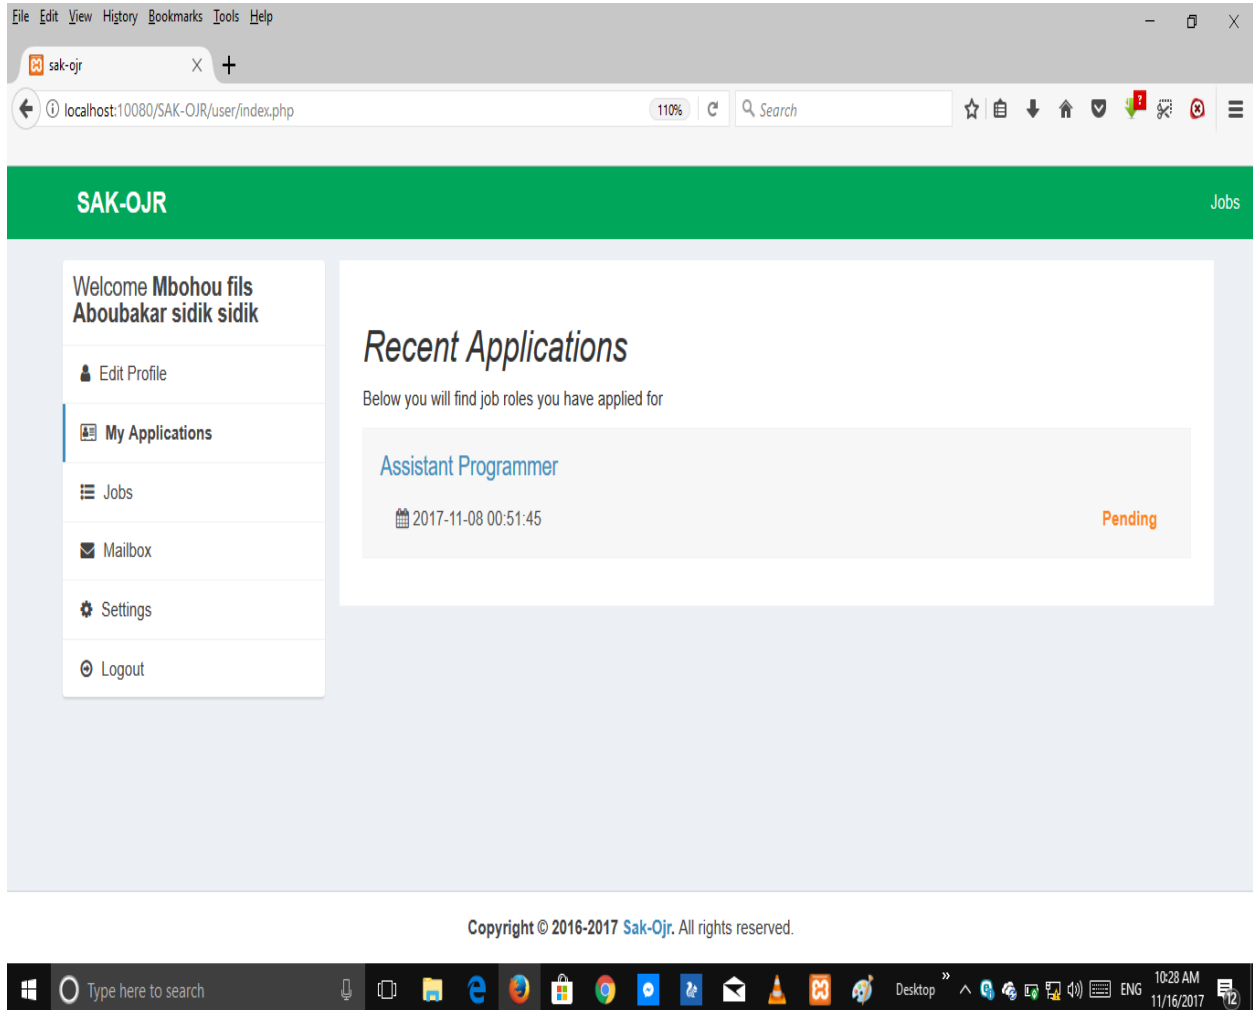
File Edit View History Bookmarks Tools Help

sak-ojr

localhost:10080/SAK-OJR/user/index.php

110%

Search

SAK-OJR

Jobs

Welcome Mbohou fils Aboubakar sidik sidik

Edit Profile

My Applications

Jobs

Mailbox

Settings

Logout

Recent Applications

Below you will find job roles you have applied for

Assistant Programmer

2017-11-08 00:51:45

Pending

Copyright © 2016-2017 Sak-Ojr. All rights reserved.

Type here to search

Desktop

ENG

10:28 AM
11/16/2017

12